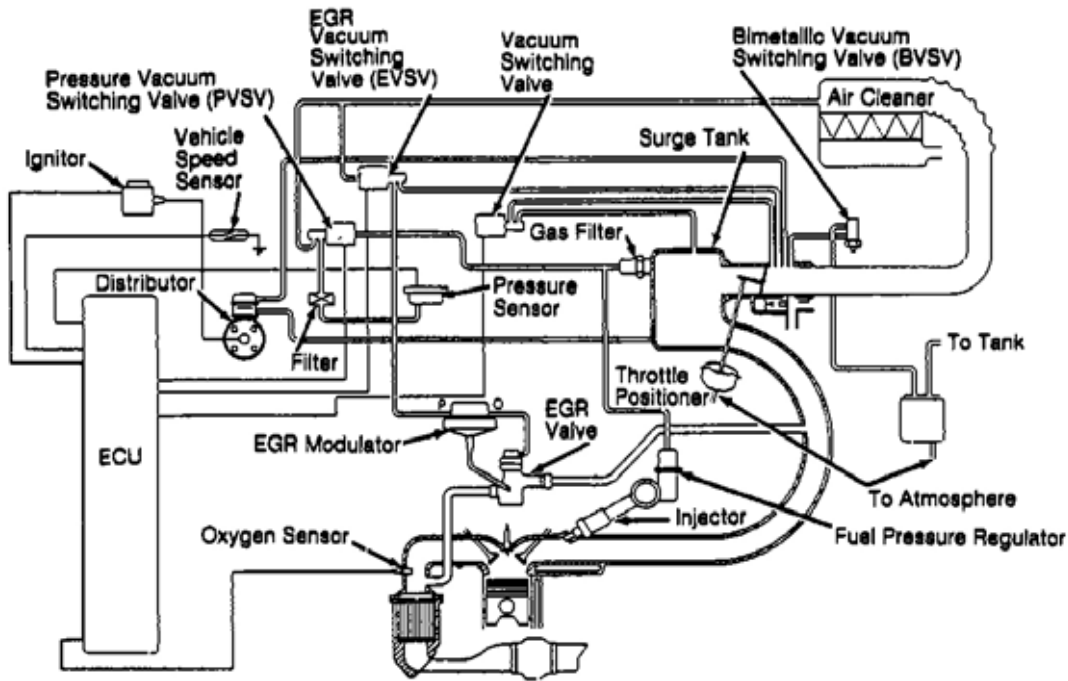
EGR Vacuum Switching Valve (EVSV)

Vacuum Switching Valve

Bimetallic Vacuum Switching Valve (BVSV)

Pressure Vacuum Switching Valve (PVSV)

Air Cleaner

Vehicle Speed Sensor

Ignitor

Surge Tank

Gas Filter

Distributor

Pressure Sensor

Filter

To Tank

Throttle Positioner

EGR Valve

ECU

EGR Modulator

To Atmosphere

Injector

Oxygen Sensor

Fuel Pressure Regulator